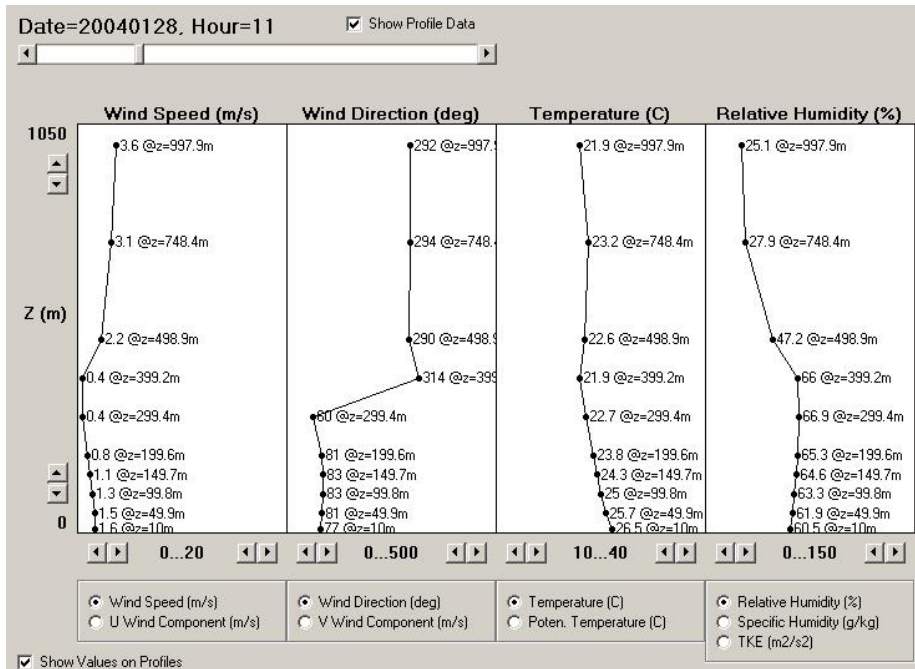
Date=20040128, Hour=11

Show Profile Data

Wind Speed (m/s)

Wind Direction (deg)

Temperature (C)

Relative Humidity (%)

1050

Z (m)

0

3.6 @z=997.9m
3.1 @z=748.4m
2.2 @z=498.9m
0.4 @z=399.2m
0.4 @z=299.4m
0.8 @z=199.6m
1.1 @z=149.7m
1.3 @z=99.8m
1.5 @z=49.9m
1.6 @z=10m

292 @z=997.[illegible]
294 @z=748.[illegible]
290 @z=498.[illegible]
314 @z=39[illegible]
60 @z=299.4m
81 @z=199.6m
83 @z=149.7m
83 @z=99.8m
81 @z=49.9m
77 @z=10m

21.9 @z=997.9m
23.2 @z=748.4m
22.6 @z=498.9m
21.9 @z=399.2m
22.7 @z=299.4m
23.8 @z=199.6m
24.3 @z=149.7m
25 @z=99.8m
25.7 @z=49.9m
26.5 @z=10m

25.1 @z=997.9m
27.9 @z=748.4m
47.2 @z=498.9m
66 @z=399.2m
66.9 @z=299.4m
65.3 @z=199.6m
64.6 @z=149.7m
63.3 @z=99.8m
61.9 @z=49.9m
60.5 @z=10m

0...20

0...500

10...40

0...150

Wind Speed (m/s)
U Wind Component (m/s)

Wind Direction (deg)
V Wind Component (m/s)

Temperature (C)
Poten. Temperature (C)

Relative Humidity (%)
Specific Humidity (g/kg)
TKE (m2/s2)

Show Values on Profiles